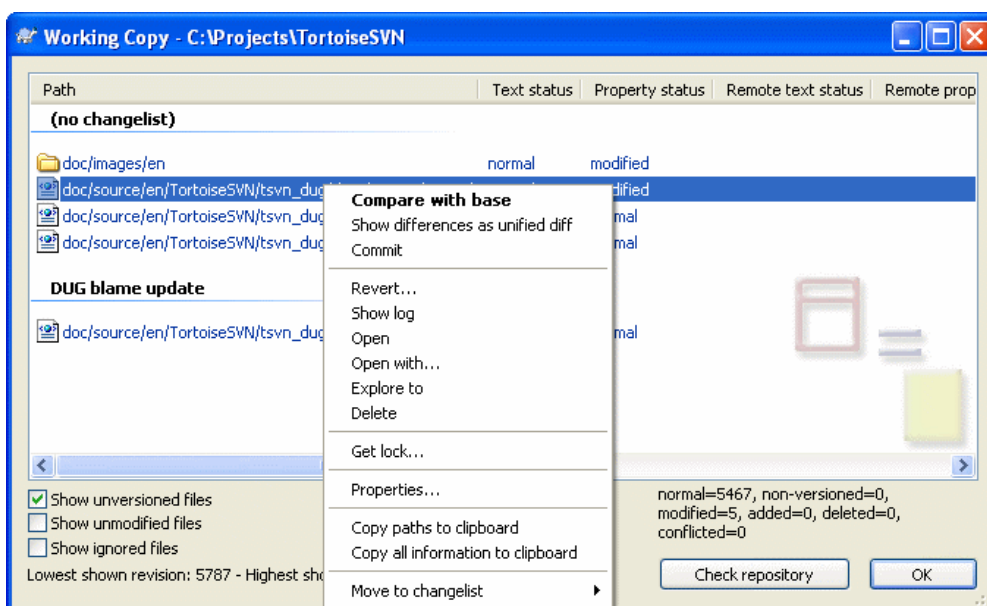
Working Copy - C:\Projects\TortoiseSVN

| Path | Text status | Property status | Remote text status | Remote prop |
|---|---|---|---|---|
| (no changelist) | | | | |
| doc/images/en | normal | modified | | |
| doc/source/en/TortoiseSVN/tsvn_dug | | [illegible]dified | | |
| doc/source/en/TortoiseSVN/tsvn_dug | | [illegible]mal | | |
| doc/source/en/TortoiseSVN/tsvn_dug | | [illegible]mal | | |
| DUG blame update | | | | |
| doc/source/en/TortoiseSVN/tsvn_dug | | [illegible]mal | | |

Compare with base
Show differences as unified diff
Commit
Revert...
Show log
Open
Open with...
Explore to
Delete
Get lock...
Properties...
Copy paths to clipboard
Copy all information to clipboard
Move to changelist

Show unversioned files
Show unmodified files
Show ignored files
Lowest shown revision: 5787 - Highest sho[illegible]

normal=5467, non-versioned=0, modified=5, added=0, deleted=0, conflicted=0

Check repository
OK